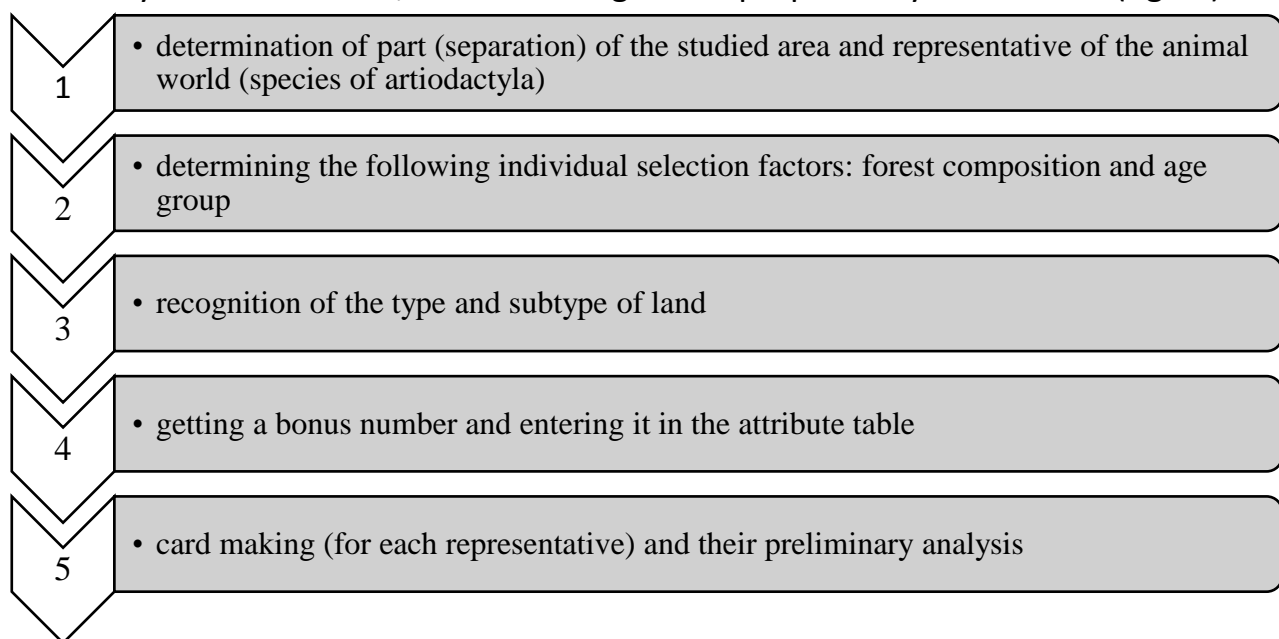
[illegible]

1

• determination of part (separation) of the studied area and representative of the animal world (species of artiodactyla)

2

• determining the following individual selection factors: forest composition and age group

3

• recognition of the type and subtype of land

4

• getting a bonus number and entering it in the attribute table

5

• card making (for each representative) and their preliminary analysis